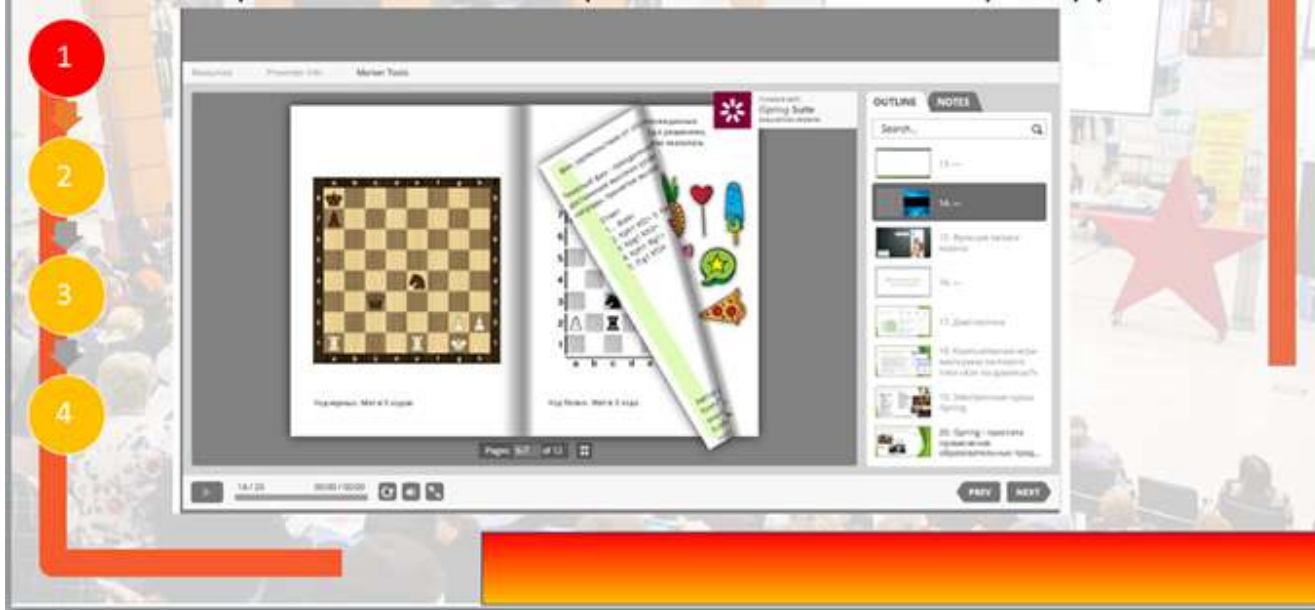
1

2

3

4

Resources Presenter Info Marker Tools

Created with iSpring Suite

OUTLINE NOTES

Search...

13. —

14. —

15. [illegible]

16. —

17. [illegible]

18. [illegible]

19. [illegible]

20. iSpring – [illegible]

Ход черных. Мат в 3 хода

Ход белых. Мат в 2 хода

Pages 6-7 of 12

14 / 20 00:00 / 00:00

PREV NEXT